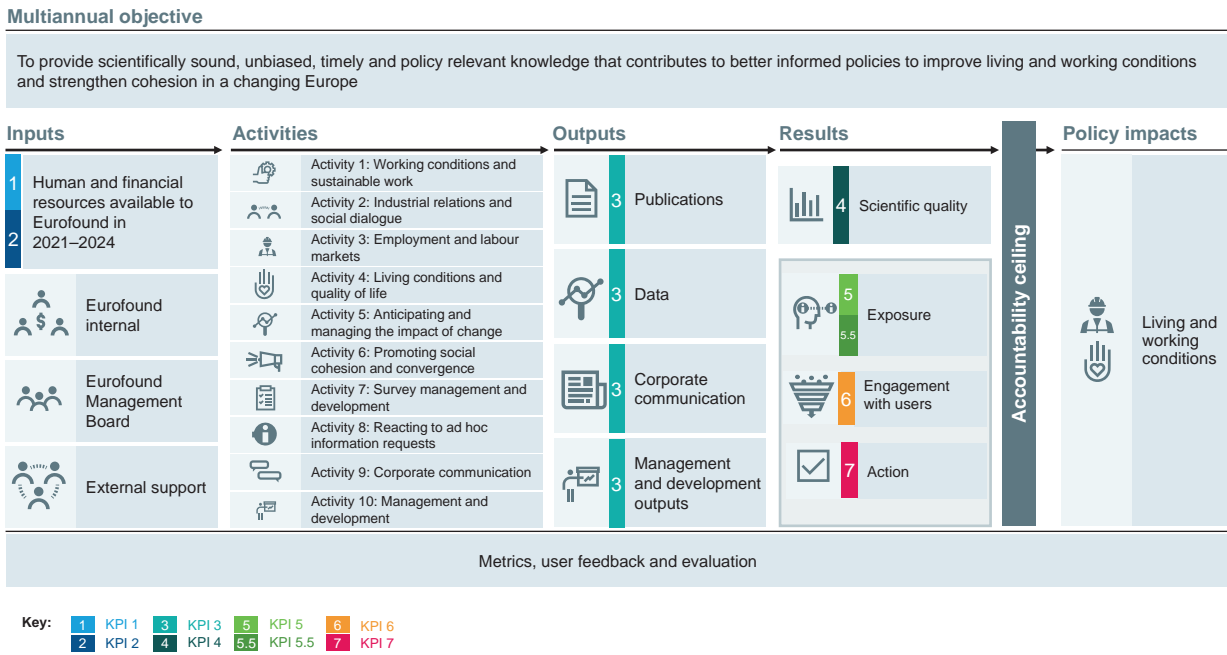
Multiannual objective

To provide scientifically sound, unbiased, timely and policy relevant knowledge that contributes to better informed policies to improve living and working conditions and strengthen cohesion in a changing Europe

Inputs

1 2 Human and financial resources available to Eurofound in 2021–2024

Eurofound internal

Eurofound Management Board

External support

Activities

Activity 1: Working conditions and sustainable work

Activity 2: Industrial relations and social dialogue

Activity 3: Employment and labour markets

Activity 4: Living conditions and quality of life

Activity 5: Anticipating and managing the impact of change

Activity 6: Promoting social cohesion and convergence

Activity 7: Survey management and development

Activity 8: Reacting to ad hoc information requests

Activity 9: Corporate communication

Activity 10: Management and development

Outputs

3 Publications

3 Data

3 Corporate communication

3 Management and development outputs

Results

4 Scientific quality

5 5.5 Exposure

6 Engagement with users

7 Action

Accountability ceiling

Policy impacts

Living and working conditions

Metrics, user feedback and evaluation

Key: 1 KPI 1 2 KPI 2 3 KPI 3 4 KPI 4 5 KPI 5 5.5 KPI 5.5 6 KPI 6 7 KPI 7